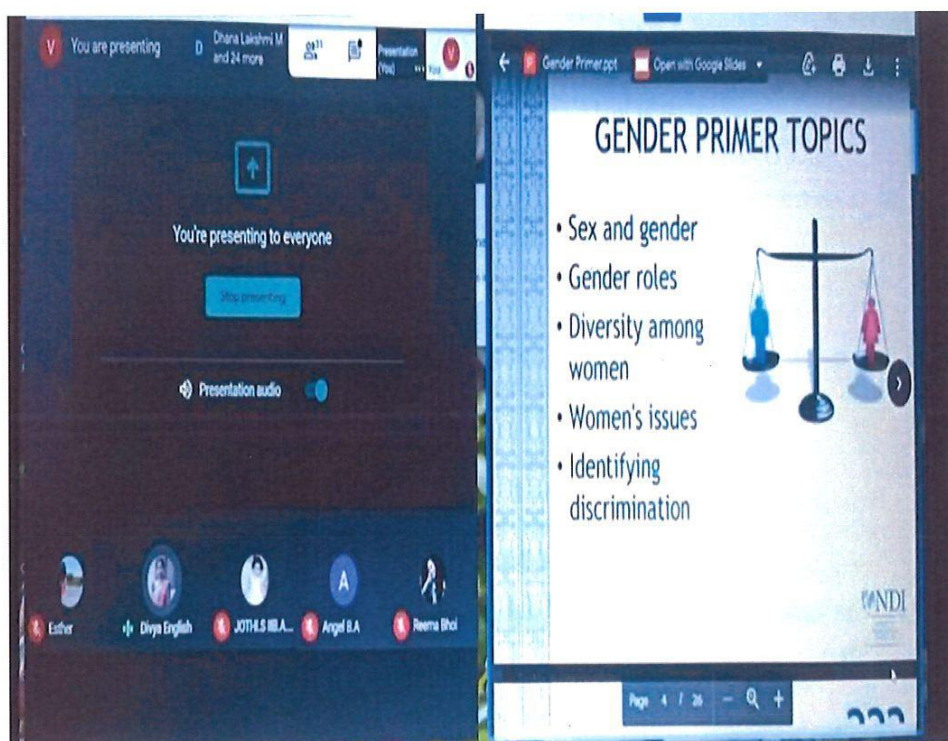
V You are presenting

D Dhana Lakshmi M and 24 more

31

Presentation (You)

V

You're presenting to everyone

Stop presenting

Presentation audio

Esther

Divya English

JOTHI.S III.A...

A

Angel B.A

Reema Bhoi

Gender Primer.ppt

Open with Google Slides

GENDER PRIMER TOPICS

• Sex and gender
• Gender roles
• Diversity among women
• Women's issues
• Identifying discrimination

NDI

Page 4 / 26 — +